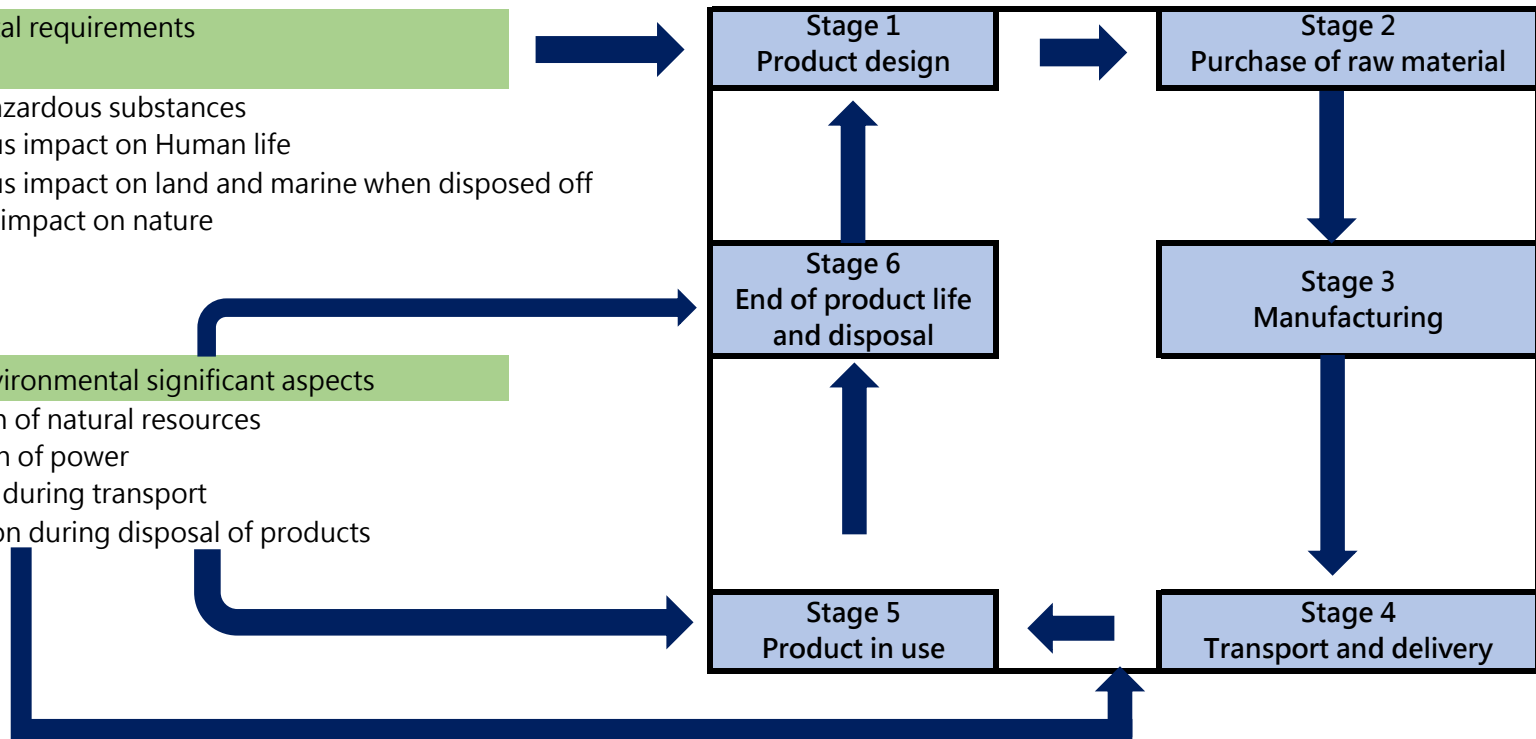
al requirements

azardous substances
us impact on Human life
us impact on land and marine when disposed off
impact on nature

vironmental significant aspects
n of natural resources
n of power
during transport
on during disposal of products

Stage 1
Product design

Stage 2
Purchase of raw material

Stage 3
Manufacturing

Stage 4
Transport and delivery

Stage 5
Product in use

Stage 6
End of product life and disposal